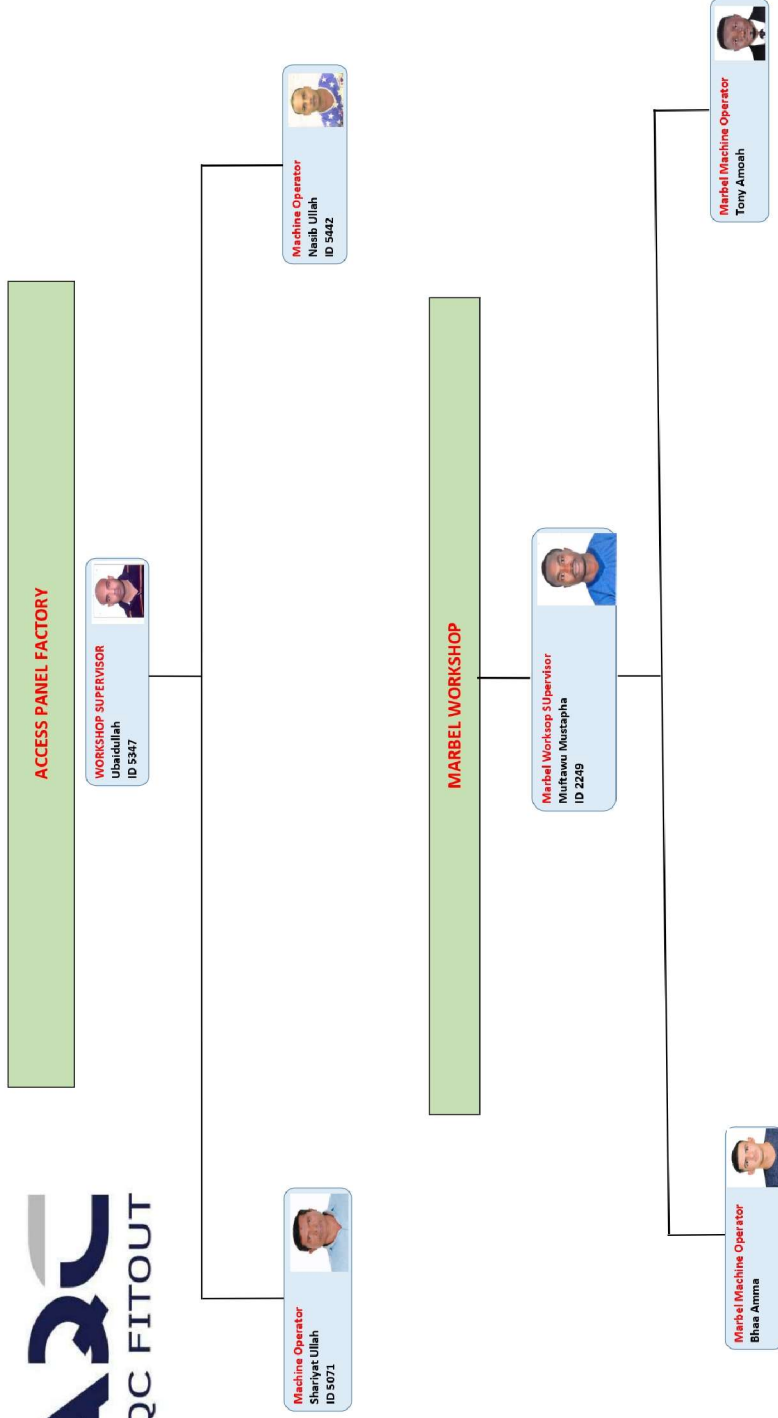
QC FITOUT

ACCESS PANEL FACTORY

WORKSHOP SUPERVISOR
Ubaidullah
ID 5347

Machine Operator
Shariyat Ullah
ID 5071

Machine Operator
Nasib Ullah
ID 5442

MARBEL WORKSHOP

Marbel Worksop SUpervisor
Muftawu Mustapha
ID 2249

Marbel Machine Operator
Bhaa Amma

Marbel Machine Operator
Tony Amoah